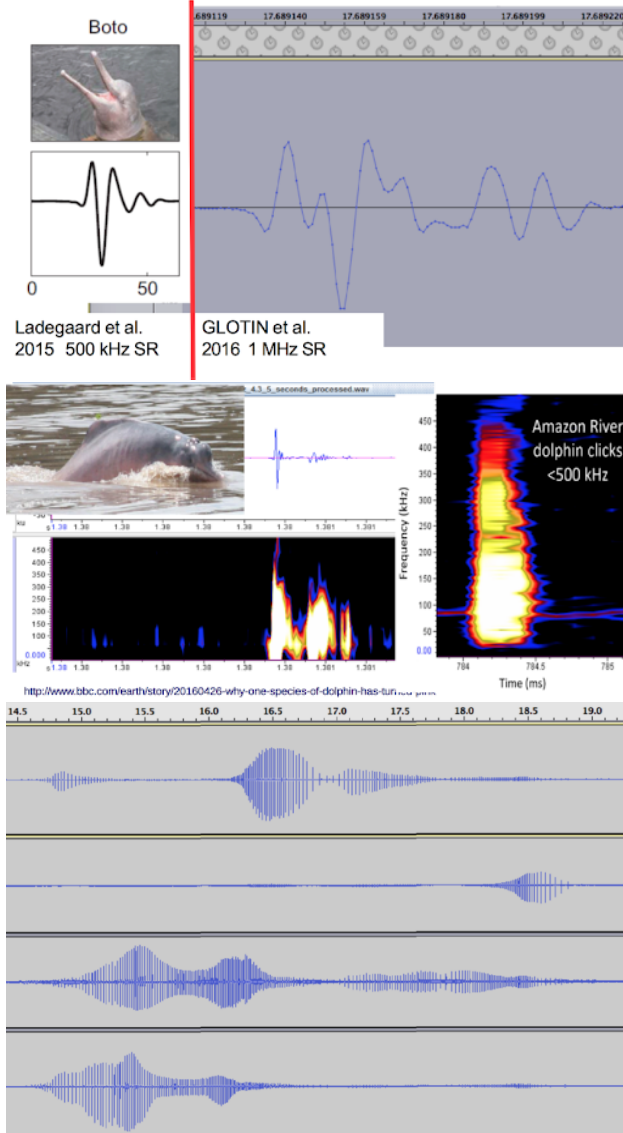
Boto

0 50

Ladegaard et al. 2015 500 kHz SR

.689119 17.689140 17.689159 17.689180 17.689199 17.68922

GLOTIN et al. 2016 1 MHz SR

4.3_5_seconds_processed.wav

1.30 1.30 1.30 1.30 1.30 1.30 1.30 1.301 1.301

450 400 350 300 250 200 150 100 50 0.000 kHz

1.30 1.30 1.30 1.30 1.30 1.30 1.30 1.301 1.301

Amazon River dolphin clicks <500 kHz

Frequency (kHz)

450 400 350 300 250 200 150 100 50 0.00

784 784.5 785

Time (ms)

http://www.bbc.com/earth/story/20160426-why-one-species-of-dolphin-has-turned-pink

14.5 15.0 15.5 16.0 16.5 17.0 17.5 18.0 18.5 19.0